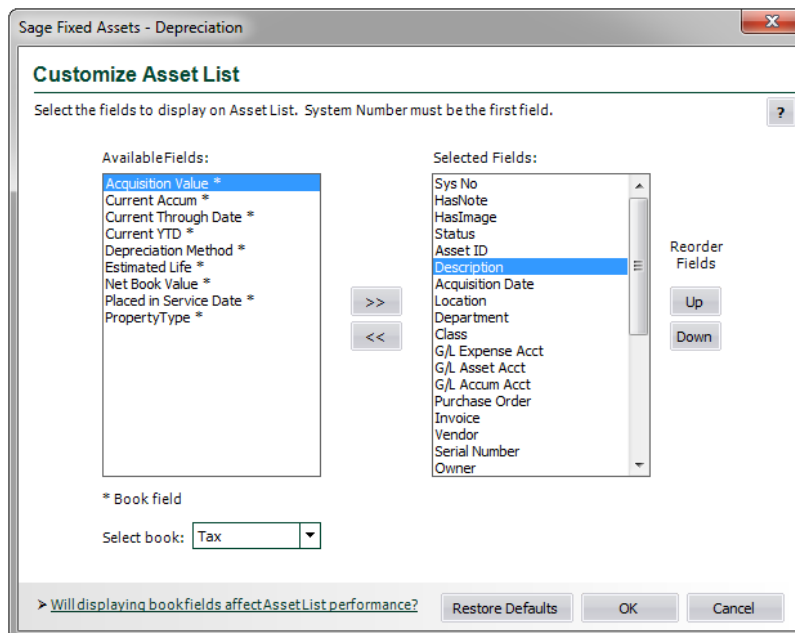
Sage Fixed Assets - Depreciation

Customize Asset List

Select the fields to display on Asset List. System Number must be the first field.

?

AvailableFields:

Acquisition Value *
Current Accum *
Current Through Date *
Current YTD *
Depreciation Method *
Estimated Life *
Net Book Value *
Placed in Service Date *
PropertyType *

>>

<<

Selected Fields:

Sys No
HasNote
HasImage
Status
Asset ID
Description
Acquisition Date
Location
Department
Class
G/L Expense Acct
G/L Asset Acct
G/L Accum Acct
Purchase Order
Invoice
Vendor
Serial Number
Owner

Reorder Fields

Up

Down

* Book field

Select book: Tax

> Will displaying bookfields affect AssetList performance?

Restore Defaults

OK

Cancel